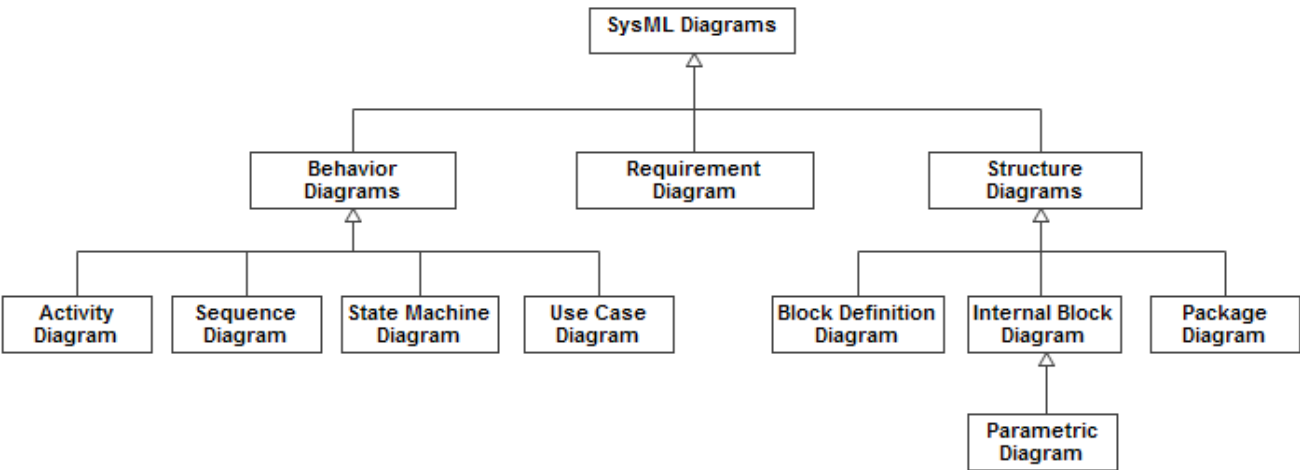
SysML Diagrams

Behavior Diagrams

Requirement Diagram

Structure Diagrams

Activity Diagram

Sequence Diagram

State Machine Diagram

Use Case Diagram

Block Definition Diagram

Internal Block Diagram

Package Diagram

Parametric Diagram